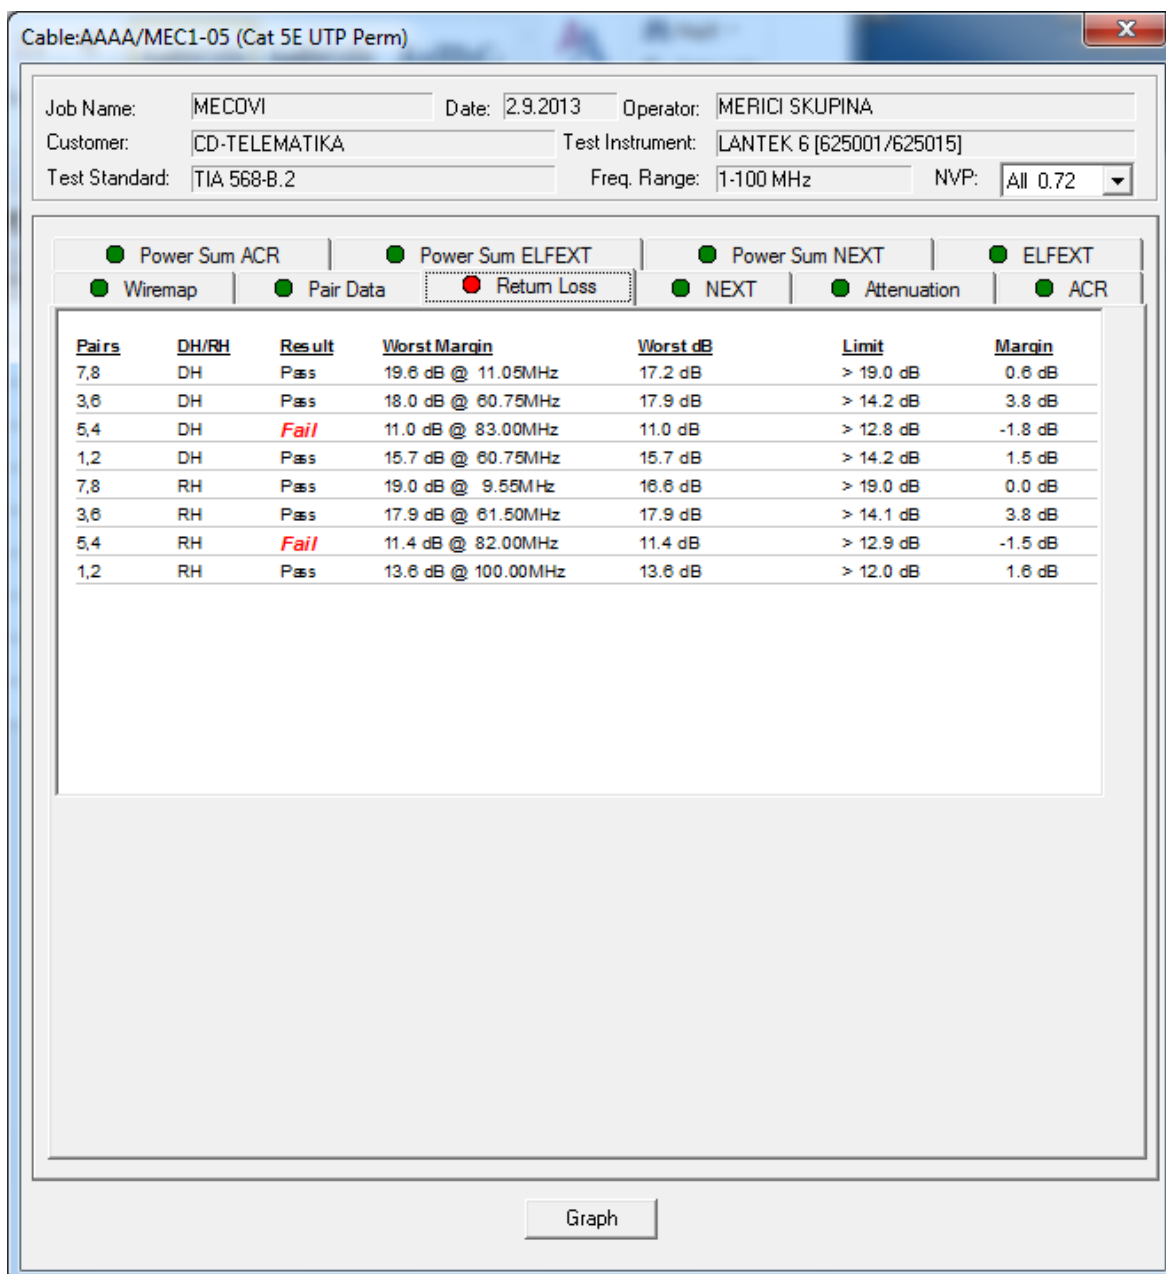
Cable:AAAA/MEC1-05 (Cat 5E UTP Perm)

X

Job Name: MECOVI
Date: 2.9.2013
Operator: MERICI SKUPINA
Customer: CD-TELEMATIKA
Test Instrument: LANTEK 6 [625001/625015]
Test Standard: TIA 568-B.2
Freq. Range: 1-100 MHz
NVP: All 0.72

Power Sum ACR | Power Sum ELFEXT | Power Sum NEXT | ELFEXT
Wiremap | Pair Data | Return Loss | NEXT | Attenuation | ACR

| Pairs | DH/RH | Result | Worst Margin | Worst dB | Limit | Margin |
|---|---|---|---|---|---|---|
| 7,8 | DH | Pass | 19.6 dB @ 11.05MHz | 17.2 dB | > 19.0 dB | 0.6 dB |
| 3,6 | DH | Pass | 18.0 dB @ 60.75MHz | 17.9 dB | > 14.2 dB | 3.8 dB |
| 5,4 | DH | Fail | 11.0 dB @ 83.00MHz | 11.0 dB | > 12.8 dB | -1.8 dB |
| 1,2 | DH | Pass | 15.7 dB @ 60.75MHz | 15.7 dB | > 14.2 dB | 1.5 dB |
| 7,8 | RH | Pass | 19.0 dB @ 9.55MHz | 16.6 dB | > 19.0 dB | 0.0 dB |
| 3,6 | RH | Pass | 17.9 dB @ 61.50MHz | 17.9 dB | > 14.1 dB | 3.8 dB |
| 5,4 | RH | Fail | 11.4 dB @ 82.00MHz | 11.4 dB | > 12.9 dB | -1.5 dB |
| 1,2 | RH | Pass | 13.6 dB @ 100.00MHz | 13.6 dB | > 12.0 dB | 1.6 dB |

Graph